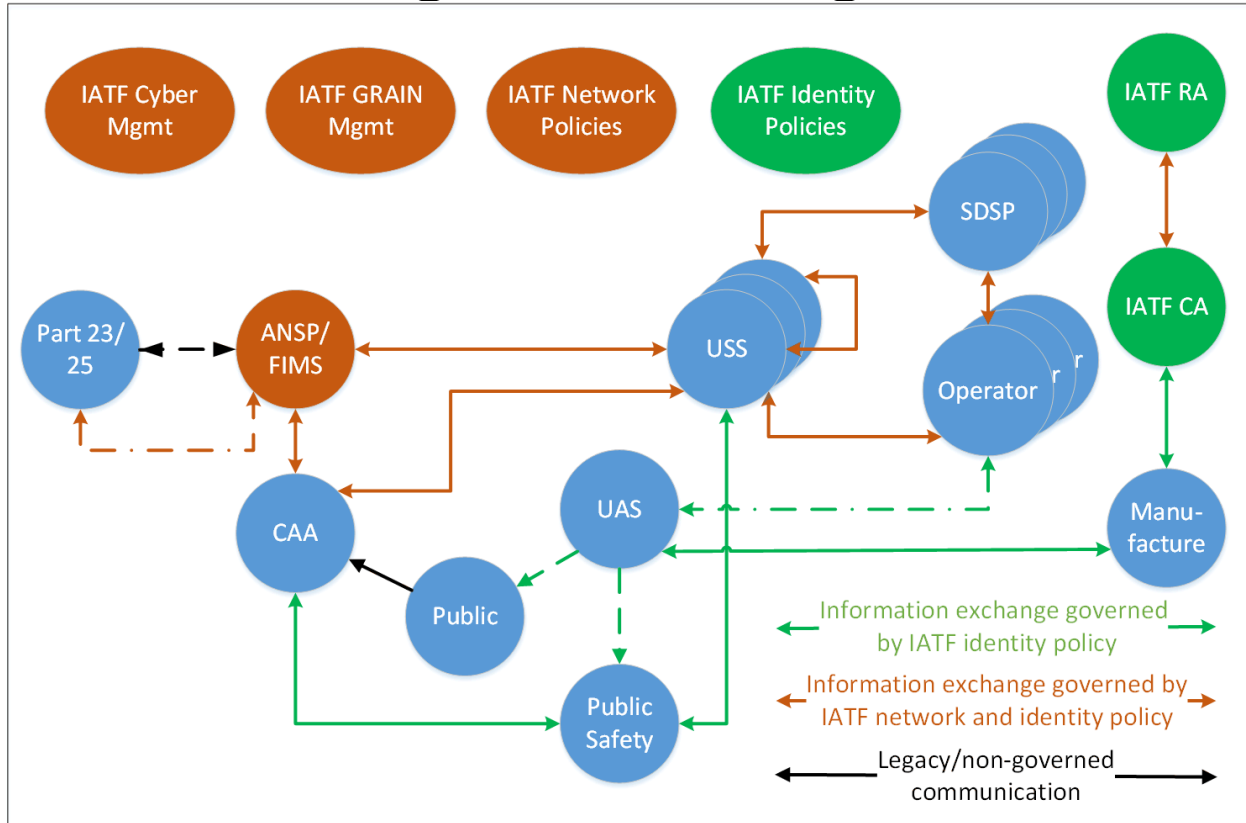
IATF Cyber Mgmt

IATF GRAIN Mgmt

IATF Network Policies

IATF Identity Policies

IATF RA

SDSP

IATF CA

Part 23/ 25

ANSP/ FIMS

USS

Operator

r

r

UAS

CAA

Manu-facture

Public

Public Safety

Information exchange governed by IATF identity policy

Information exchange governed by IATF network and identity policy

Legacy/non-governed communication